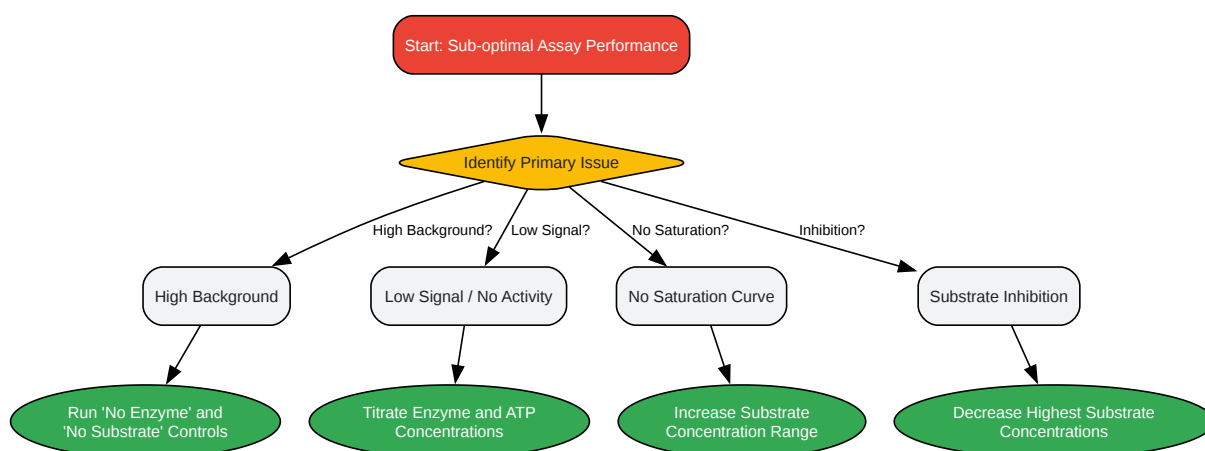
Start: Sub-optimal Assay Performance

Identify Primary Issue

High Background?
Low Signal?
No Saturation?
Inhibition?

High Background
Low Signal / No Activity
No Saturation Curve
Substrate Inhibition

Run 'No Enzyme' and 'No Substrate' Controls
Titrate Enzyme and ATP Concentrations
Increase Substrate Concentration Range
Decrease Highest Substrate Concentrations